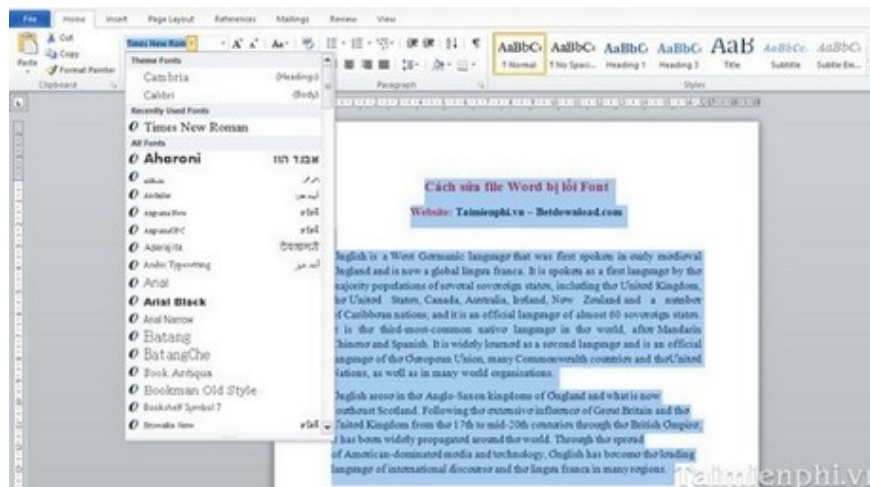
File Home Insert Page Layout References Mailings Review View

Cut
Copy
Paste
Format Painter
Clipboard

Times New Rom

Theme Fonts
Cambria (Headings)
Calibri (Body)
Recently Used Fonts
Times New Roman
All Fonts
Aharoni אבגד הוז
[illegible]
Andalus
Angsana New
AngsanaUPC
Aparajita
Arabic Typesetting
Arial
Arial Black
Arial Narrow
Batang
BatangChe
Book Antiqua
Bookman Old Style
Bookshelf Symbol 7
Browallia New

Paragraph

AaBbCcI AaBbCcI AaBbCc AaBbCc AaB AaBbCc. AaBbCcI
¶ Normal ¶ No Spaci... Heading 1 Heading 2 Title Subtitle Subtle Em...
Styles

Cách sửa file Word bị lỗi Font

Website: Taimienphi.vn – Betdownload.com

Onglish is a West Germanic language that was first spoken in early medieval Ongland and is now a global lingua franca. It is spoken as a first language by the majority populations of several sovereign states, including the United Kingdom, the United States, Canada, Australia, Ireland, New Zealand and a number of Caribbean nations; and it is an official language of almost 60 sovereign states. It is the third-most-common native language in the world, after Mandarin Chinese and Spanish. It is widely learned as a second language and is an official language of the Ouropean Union, many Commonwealth countries and the United Nations, as well as in many world organisations.

Onglish arose in the Anglo-Saxon kingdoms of Ongland and what is now southeast Scotland. Following the extensive influence of Great Britain and the United Kingdom from the 17th to mid-20th centuries through the British Ompire, it has been widely propagated around the world. Through the spread of American-dominated media and technology, Onglish has become the leading language of international discourse and the lingua franca in many regions.

Taimienphi.vn